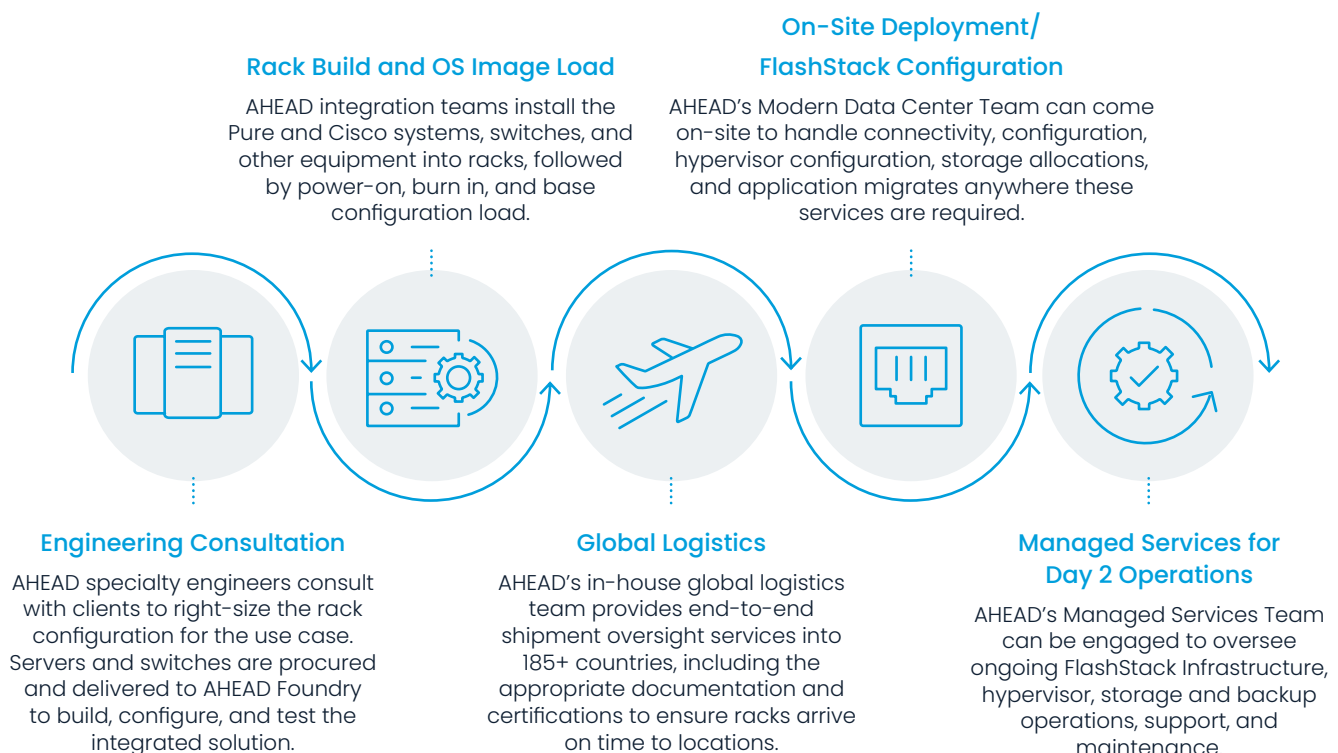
Rack Build and OS Image Load

AHEAD integration teams install the Pure and Cisco systems, switches, and other equipment into racks, followed by power-on, burn in, and base configuration load.

On-Site Deployment/ FlashStack Configuration

AHEAD's Modern Data Center Team can come on-site to handle connectivity, configuration, hypervisor configuration, storage allocations, and application migrates anywhere these services are required.

Engineering Consultation

AHEAD specialty engineers consult with clients to right-size the rack configuration for the use case. Servers and switches are procured and delivered to AHEAD Foundry to build, configure, and test the integrated solution.

Global Logistics

AHEAD's in-house global logistics team provides end-to-end shipment oversight services into 185+ countries, including the appropriate documentation and certifications to ensure racks arrive on time to locations.

Managed Services for Day 2 Operations

AHEAD's Managed Services Team can be engaged to oversee ongoing FlashStack Infrastructure, hypervisor, storage and backup operations, support, and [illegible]